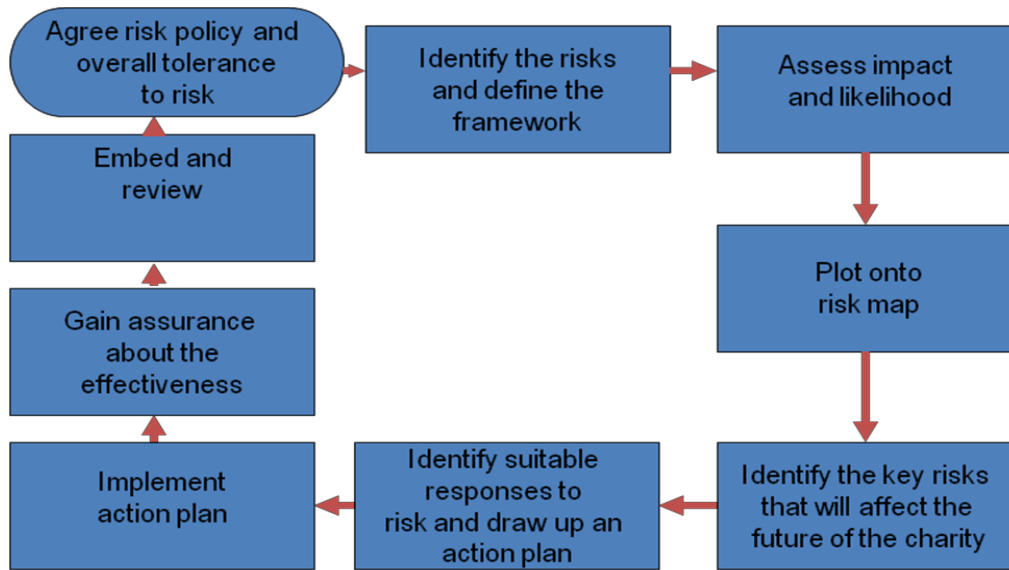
Agree risk policy and overall tolerance to risk

Identify the risks and define the framework

Assess impact and likelihood

Plot onto risk map

Identify the key risks that will affect the future of the charity

Identify suitable responses to risk and draw up an action plan

Implement action plan

Gain assurance about the effectiveness

Embed and review